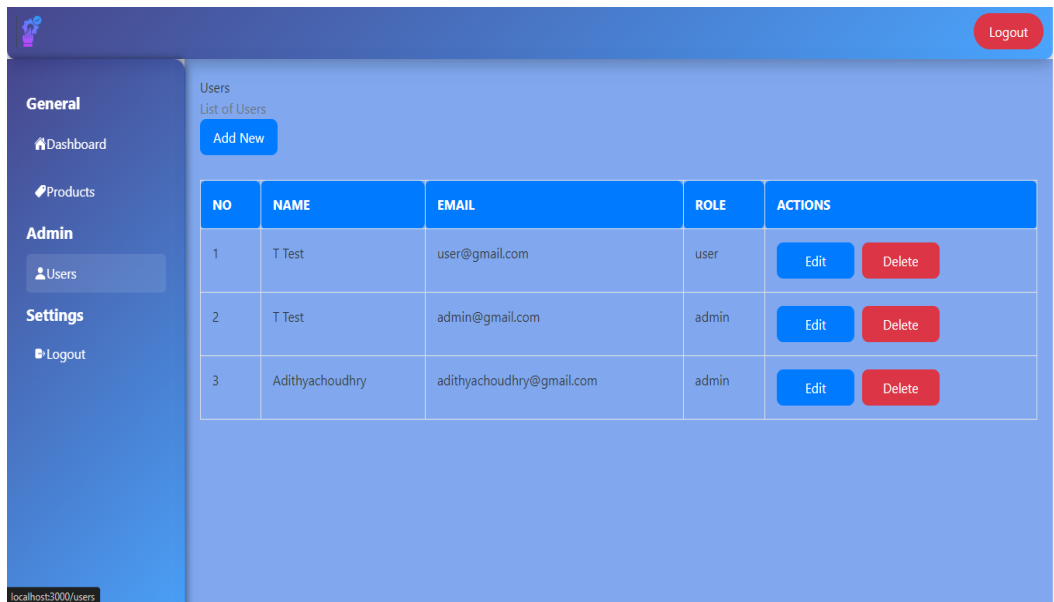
Logout

General

Dashboard

Products

Admin

Users

Settings

Logout

Users

List of Users

Add New

| NO | NAME | EMAIL | ROLE | ACTIONS |
|---|---|---|---|---|
| 1 | T Test | user@gmail.com | user | Edit Delete |
| 2 | T Test | admin@gmail.com | admin | Edit Delete |
| 3 | Adithyachoudhry | adithyachoudhry@gmail.com | admin | Edit Delete |

localhost:3000/users